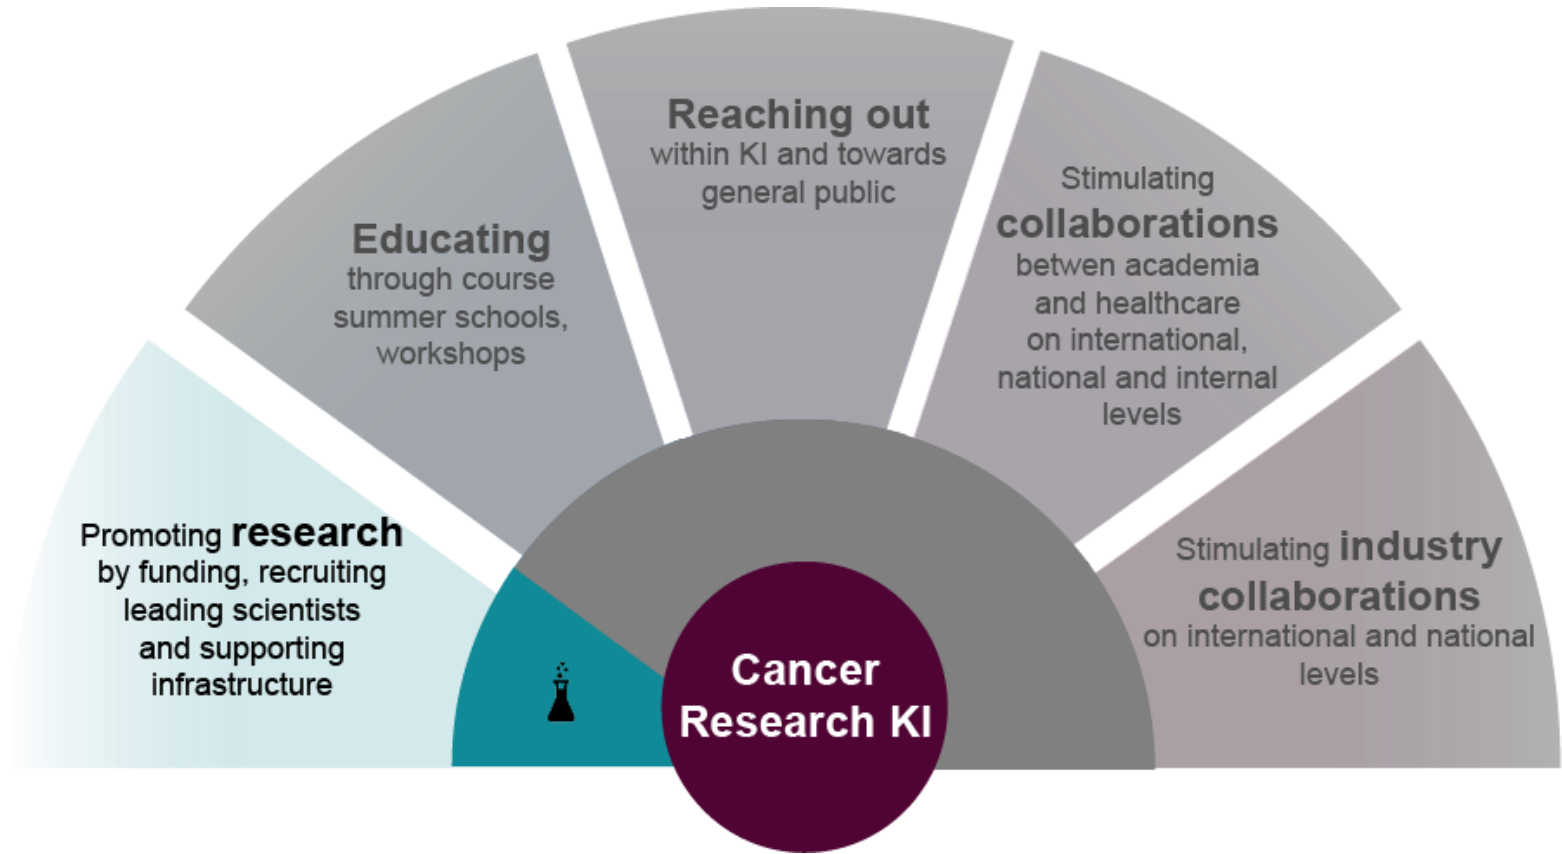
Promoting research by funding, recruiting leading scientists and supporting infrastructure

Educating through course summer schools, workshops

Reaching out within KI and towards general public

Stimulating collaborations betwen academia and healthcare on international, national and internal levels

Stimulating industry collaborations on international and national levels

Cancer Research KI